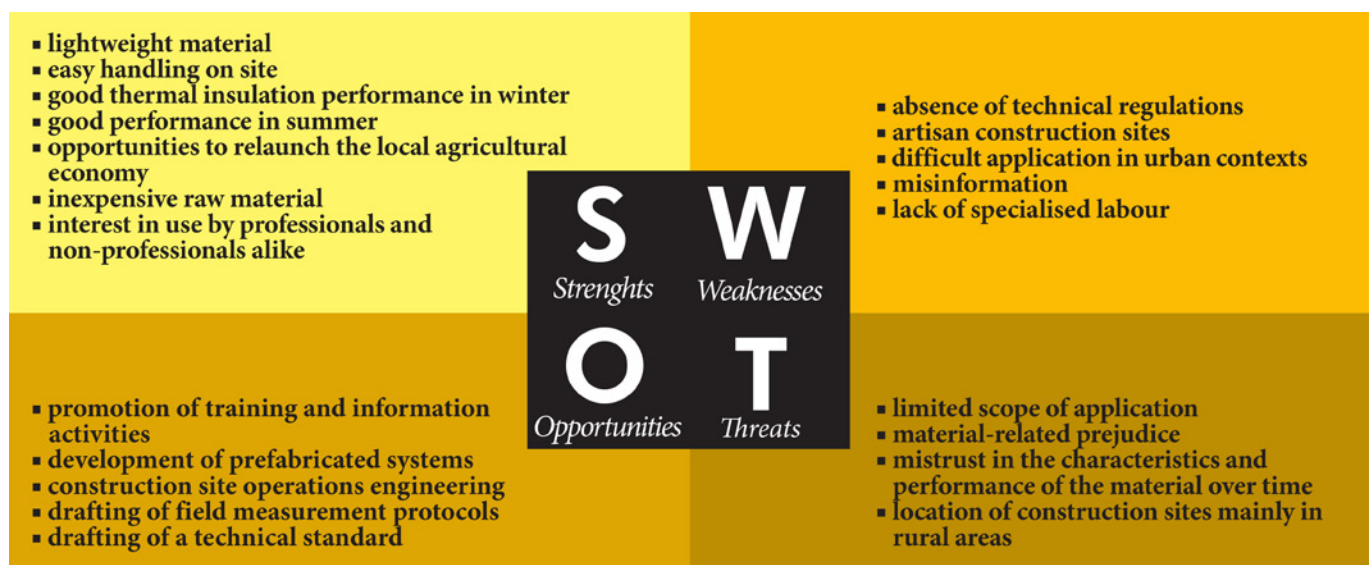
- lightweight material
- easy handling on site
- good thermal insulation performance in winter
- good performance in summer
- opportunities to relaunch the local agricultural economy
- inexpensive raw material
- interest in use by professionals and non-professionals alike

- absence of technical regulations
- artisan construction sites
- difficult application in urban contexts
- misinformation
- lack of specialised labour

S
Strenghts

W
Weaknesses

O
Opportunities

T
Threats

- promotion of training and information activities
- development of prefabricated systems
- construction site operations engineering
- drafting of field measurement protocols
- drafting of a technical standard

- limited scope of application
- material-related prejudice
- mistrust in the characteristics and performance of the material over time
- location of construction sites mainly in rural areas